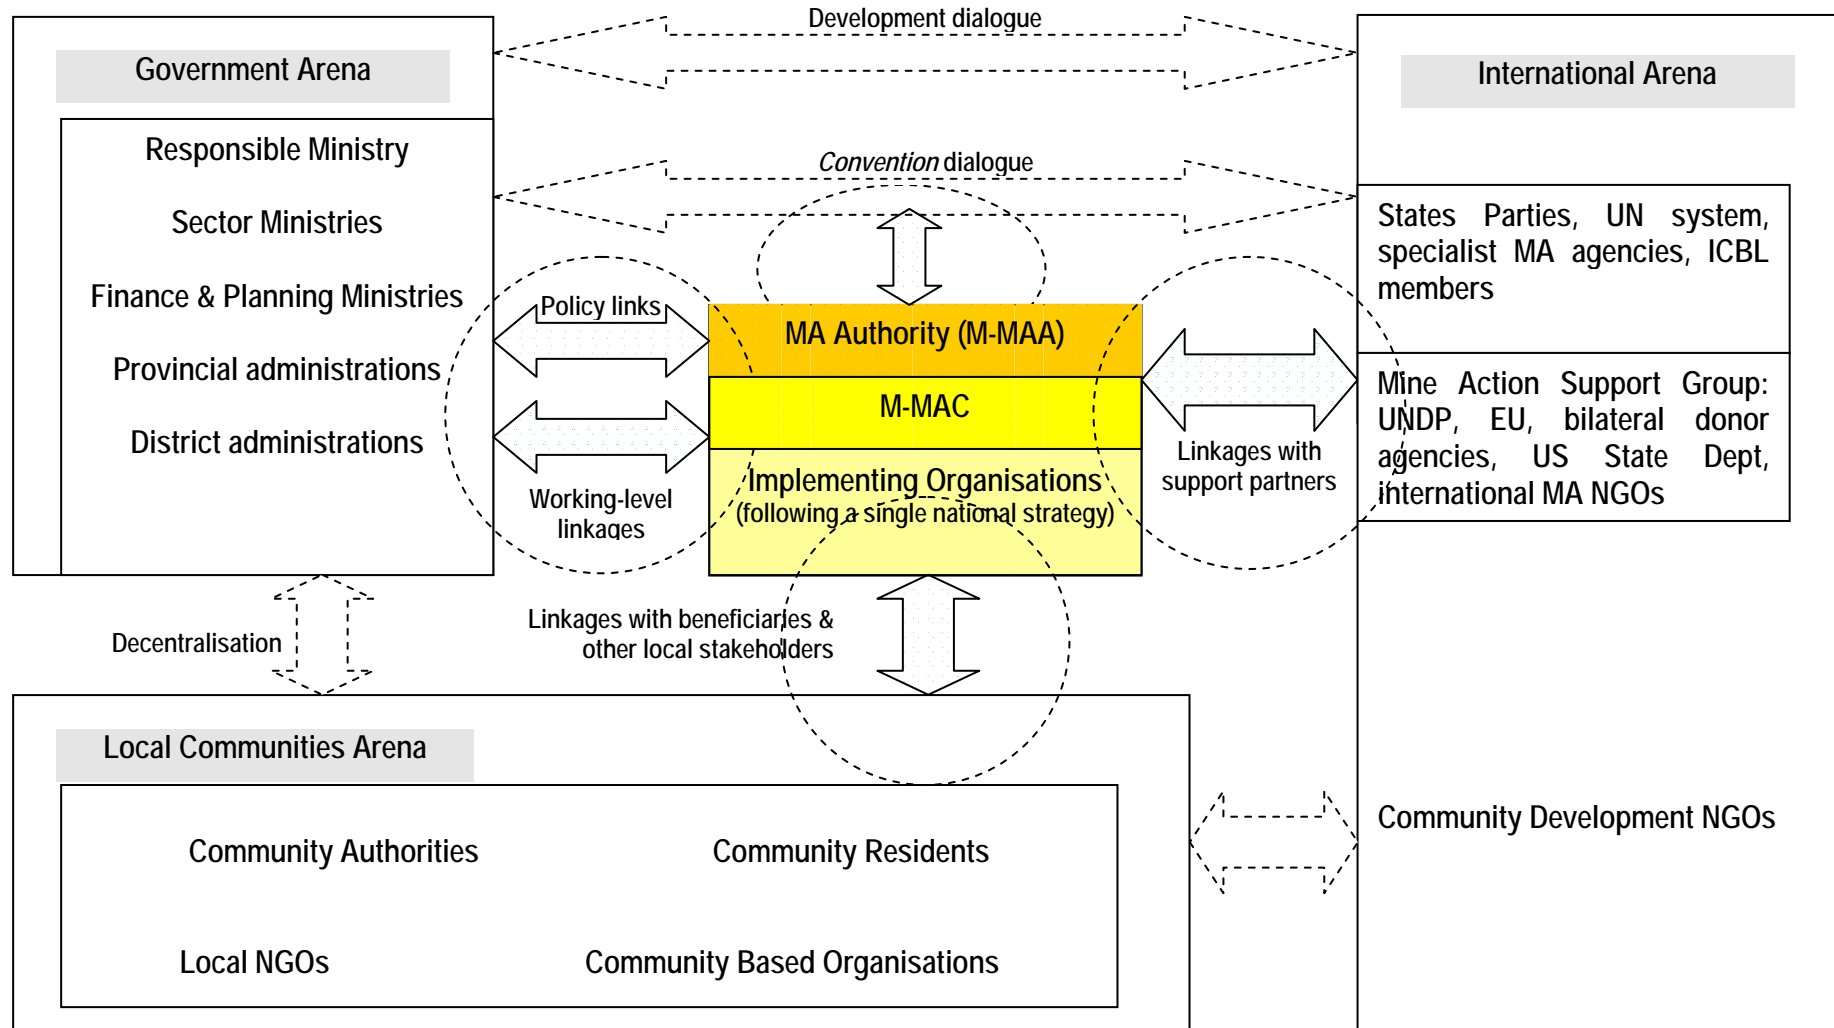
Development dialogue

Government Arena

International Arena

Responsible Ministry

Sector Ministries

Finance & Planning Ministries

Provincial administrations

District administrations

Convention dialogue

States Parties, UN system, specialist MA agencies, ICBL members

Policy links

MA Authority (M-MAA)

M-MAC

Implementing Organisations
(following a single national strategy)

Working-level linkages

Linkages with support partners

Mine Action Support Group: UNDP, EU, bilateral donor agencies, US State Dept, international MA NGOs

Decentralisation

Linkages with beneficiaries & other local stakeholders

Local Communities Arena

Community Development NGOs

Community Authorities

Community Residents

Local NGOs

Community Based Organisations